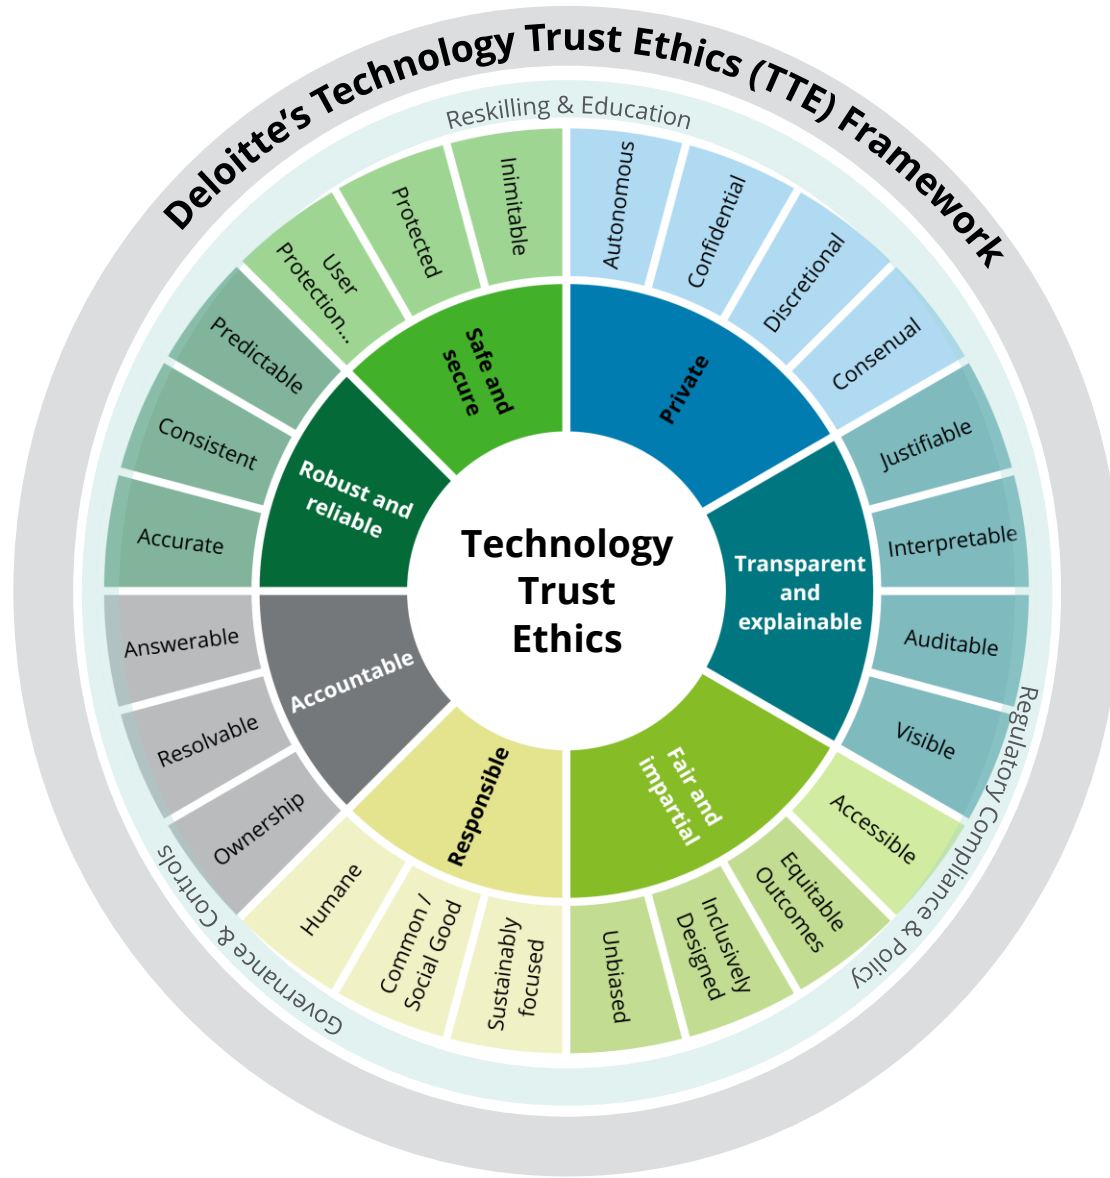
Deloitte's Technology Trust Ethics (TTE) Framework

Reskilling & Education

Regulatory Compliance & Policy

Governance & Controls

Technology Trust Ethics

Private
Autonomous
Confidential
Discretional
Consenual

Transparent and explainable
Justifiable
Interpretable
Auditable
Visible

Fair and impartial
Accessible
Equitable Outcomes
Inclusively Designed
Unbiased

Responsible
Sustainably focused
Common / Social Good
Humane

Accountable
Ownership
Resolvable
Answerable

Robust and reliable
Accurate
Consistent
Predictable

Safe and secure
User Protection...
Protected
Inimitable